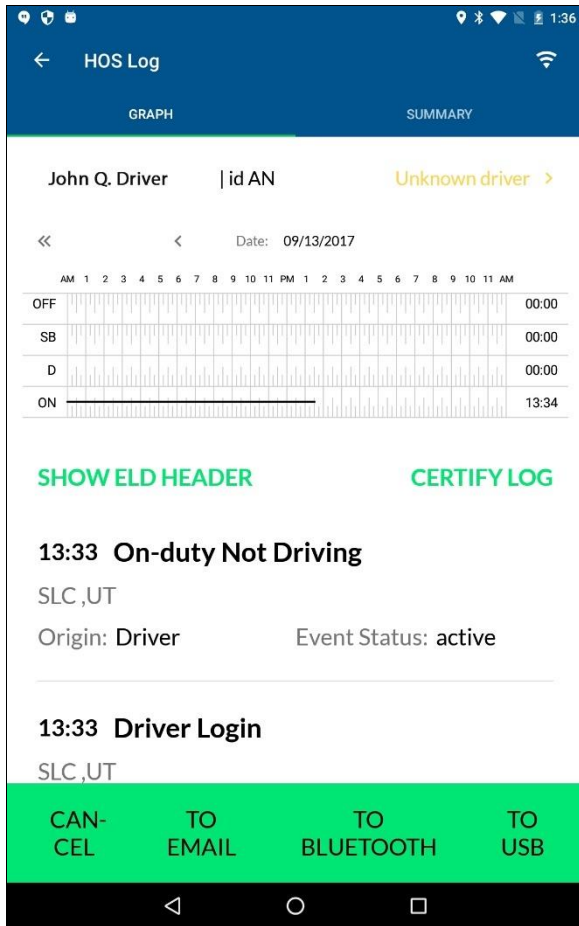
1:36

HOS Log

GRAPH

SUMMARY

John Q. Driver | id AN

Unknown driver >

« < Date: 09/13/2017

AM 1 2 3 4 5 6 7 8 9 10 11 PM 1 2 3 4 5 6 7 8 9 10 11 AM

| | |
|---|---|
| OFF | 00:00 |
| SB | 00:00 |
| D | 00:00 |
| ON | 13:34 |

SHOW ELD HEADER

CERTIFY LOG

13:33 On-duty Not Driving

SLC ,UT

Origin: Driver

Event Status: active

13:33 Driver Login

SLC ,UT

CAN-CEL

TO EMAIL

TO BLUETOOTH

TO USB